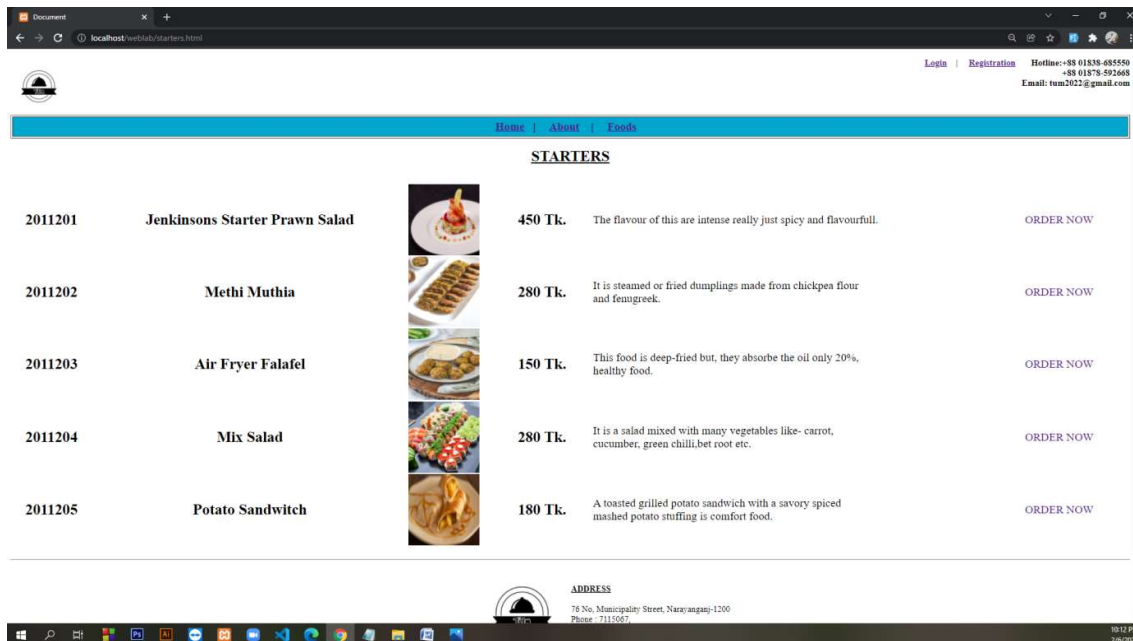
Document

localhost/weblab/starters.html

Login | Registration

Hotline:+88 01838-685550
+88 01878-592668
Email: tum2022@gmail.com

Home | About | Foods

STARTERS

| | | | | | |
|---|---|---|---|---|---|
| 2011201 | Jenkinsons Starter Prawn Salad | | 450 Tk. | The flavour of this are intense really just spicy and flavourfull. | ORDER NOW |
| 2011202 | Methi Muthia | | 280 Tk. | It is steamed or fried dumplings made from chickpea flour and fenugreek. | ORDER NOW |
| 2011203 | Air Fryer Falafel | | 150 Tk. | This food is deep-fried but, they absorbe the oil only 20%, healthy food. | ORDER NOW |
| 2011204 | Mix Salad | | 280 Tk. | It is a salad mixed with many vegetables like- carrot, cucumber, green chilli,bet root etc. | ORDER NOW |
| 2011205 | Potato Sandwitch | | 180 Tk. | A toasted grilled potato sandwich with a savory spiced mashed potato stuffing is comfort food. | ORDER NOW |

ADDRESS

76 No, Municipality Street, Narayanganj-1200
Phone : 7115067,

10:12 P